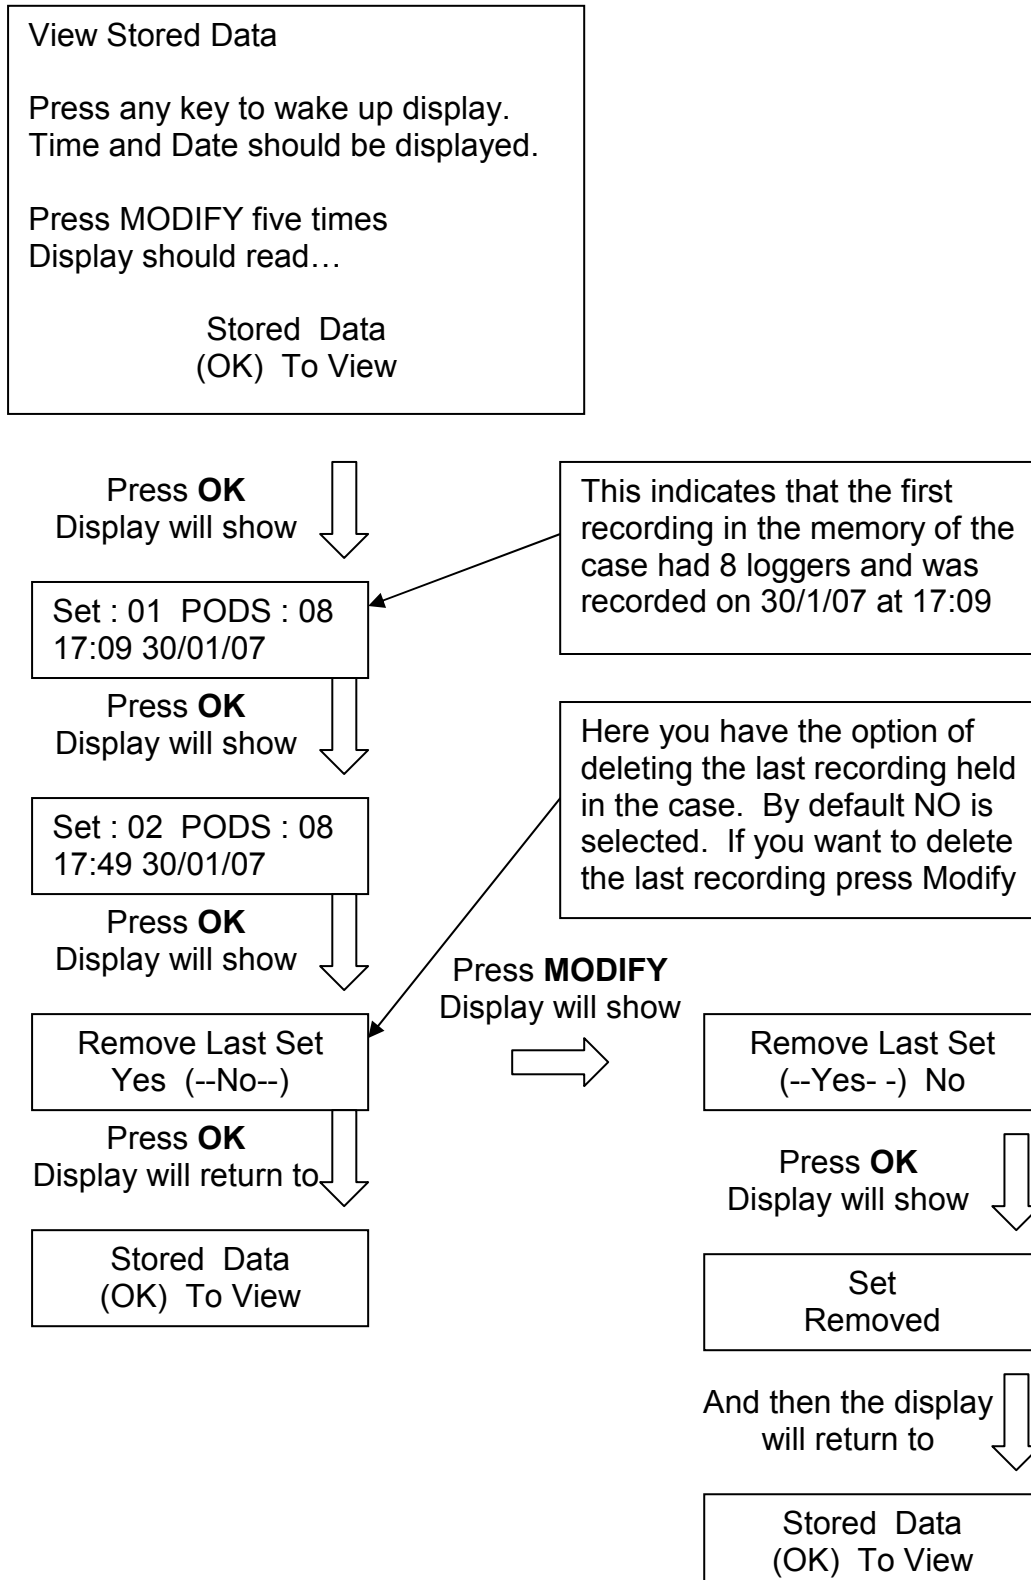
View Stored Data

Press any key to wake up display. Time and Date should be displayed.

Press MODIFY five times
Display should read…

Stored Data
(OK) To View

Press **OK**
Display will show

This indicates that the first recording in the memory of the case had 8 loggers and was recorded on 30/1/07 at 17:09

Set : 01 PODS : 08
17:09 30/01/07

Press **OK**
Display will show

Here you have the option of deleting the last recording held in the case. By default NO is selected. If you want to delete the last recording press Modify

Set : 02 PODS : 08
17:49 30/01/07

Press **OK**
Display will show

Remove Last Set
Yes (--No--)

Press **OK**
Display will return to

Stored Data
(OK) To View

Press **MODIFY**
Display will show

Remove Last Set
(--Yes- -) No

Press **OK**
Display will show

Set
Removed

And then the display will return to

Stored Data
(OK) To View